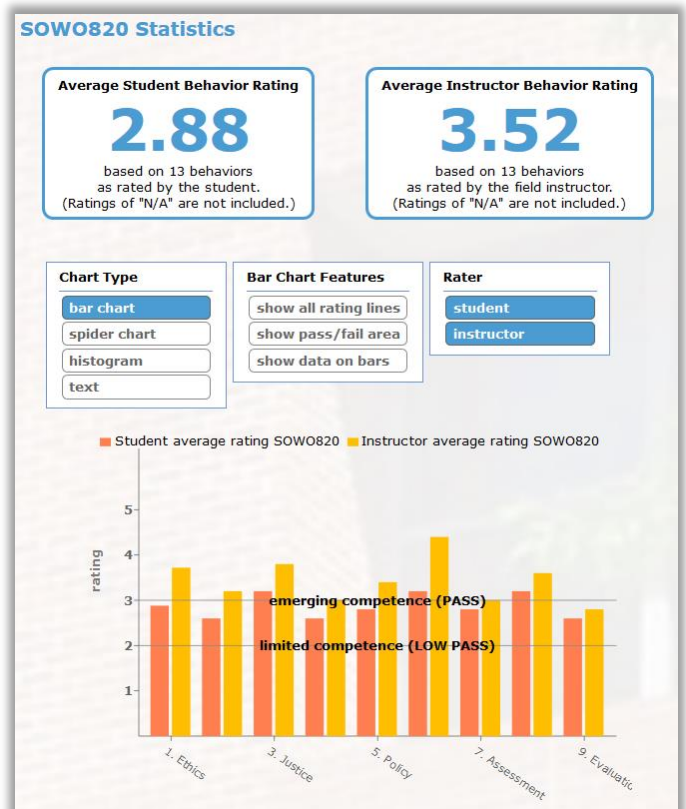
SOWO820 Statistics

Average Student Behavior Rating
2.88
based on 13 behaviors as rated by the student. (Ratings of "N/A" are not included.)

Average Instructor Behavior Rating
3.52
based on 13 behaviors as rated by the field instructor. (Ratings of "N/A" are not included.)

Chart Type
bar chart
spider chart
histogram
text

Bar Chart Features
show all rating lines
show pass/fail area
show data on bars

Rater
student
instructor

Student average rating SOWO820 Instructor average rating SOWO820

rating
5
4
3
2
1
emerging competence (PASS)
limited competence (LOW PASS)
1. Ethics
3. Justice
5. Policy
7. Assessment
9. Evaluati